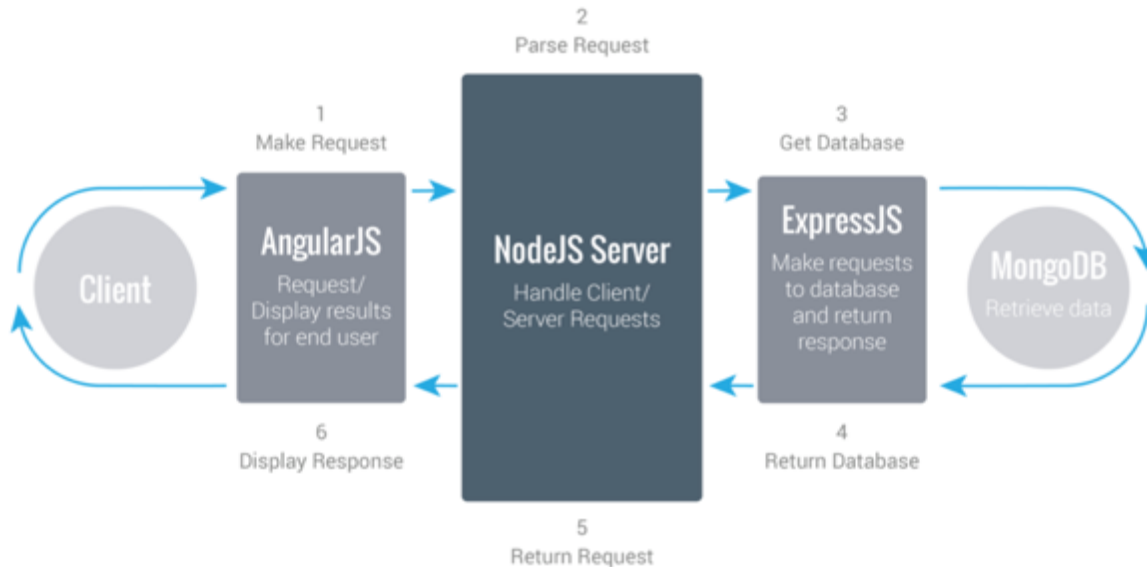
2
Parse Request

1
Make Request

3
Get Database

Client

AngularJS
Request/ Display results for end user

NodeJS Server
Handle Client/ Server Requests

ExpressJS
Make requests to database and return response

MongoDB
Retrieve data

6
Display Response

4
Return Database

5
Return Request